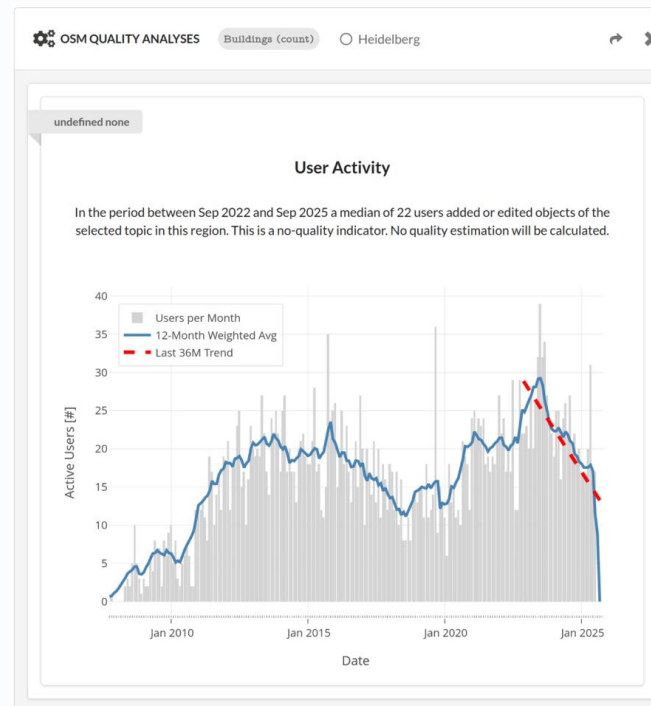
OSM QUALITY ANALYSES Buildings (count) Heidelberg

undefined none

User Activity

In the period between Sep 2022 and Sep 2025 a median of 22 users added or edited objects of the selected topic in this region. This is a no-quality indicator. No quality estimation will be calculated.

Users per Month
12-Month Weighted Avg
Last 36M Trend

Active Users [#]

40
35
30
25
20
15
10
5
0

Jan 2010
Jan 2015
Jan 2020
Jan 2025

Date